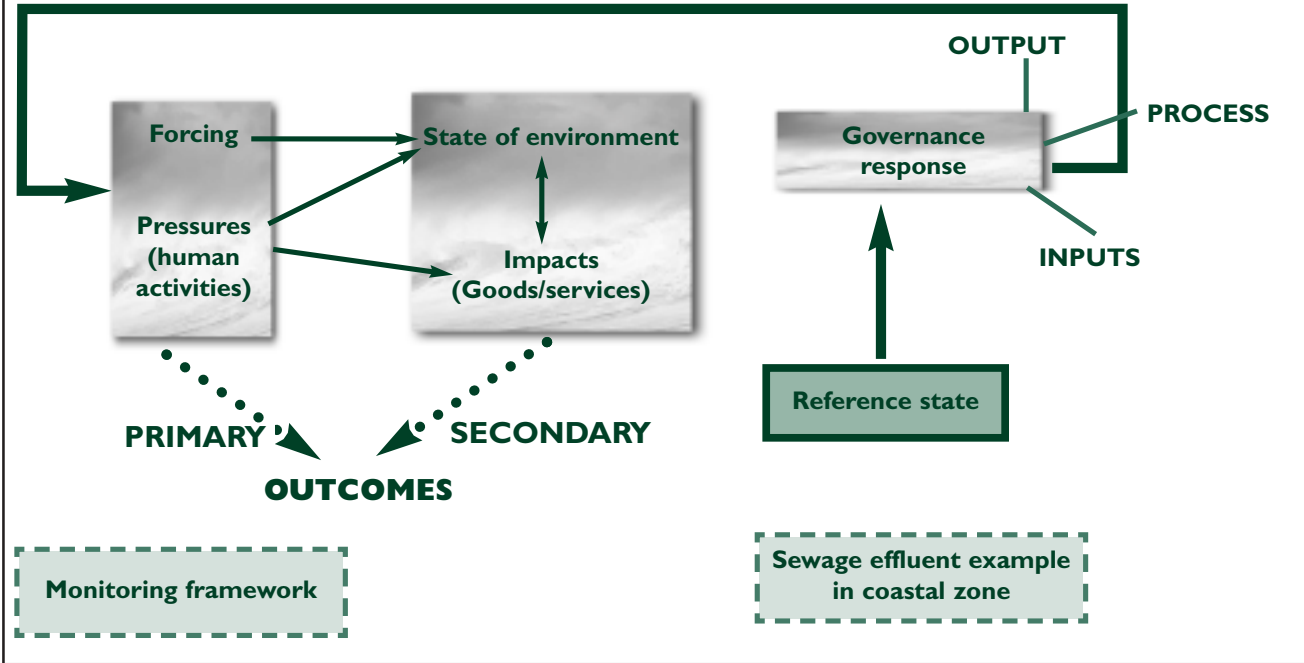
OUTPUT

PROCESS

Forcing

State of environment

Governance response

Pressures (human activities)

INPUTS

Impacts (Goods/services)

Reference state

PRIMARY

SECONDARY

OUTCOMES

Monitoring framework

Sewage effluent example in coastal zone